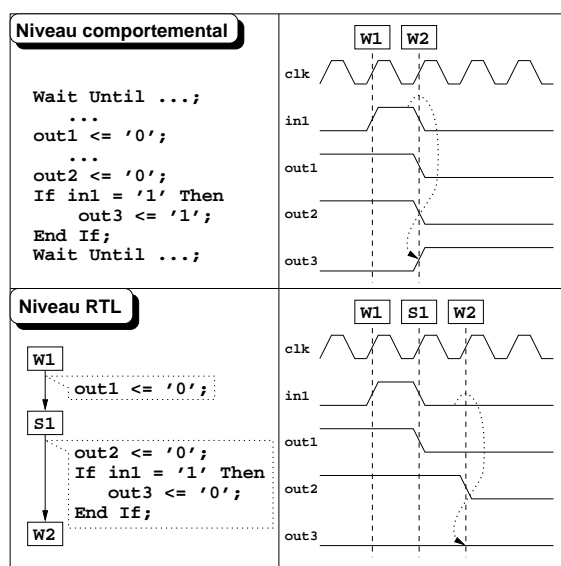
Niveau comportemental

Wait Until ...;
...
out1 <= '0';
...
out2 <= '0';
If in1 = '1' Then
out3 <= '1';
End If;
Wait Until ...;

W1 W2

clk

in1

out1

out2

out3

Niveau RTL

W1

out1 <= '0';

S1

out2 <= '0';
If in1 = '1' Then
out3 <= '0';
End If;

W2

W1 S1 W2

clk

in1

out1

out2

out3